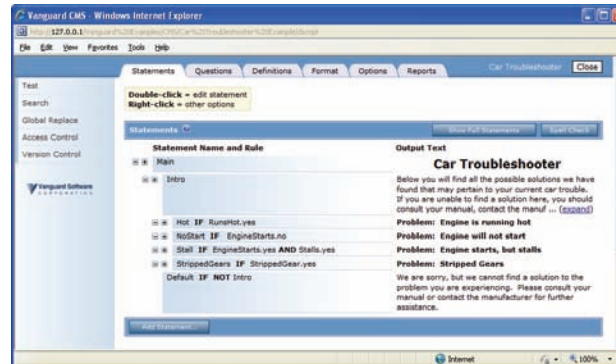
Vanguard CMS - Windows Internet Explorer

http://127.0.0.1/vanguard/%20Examples/CMSCar%20Troubleshooter%20Example/dump

File Edit View Favorites Tools Help

Statements Questions Definitions Format Options Reports Car Troubleshooter Close

Test
Search
Global Replace
Access Control
Version Control

Vanguard Software CORPORATION

Double-click = edit statement
Right-click = other options

Statements

Show Full Statements Spell Check

| Statement Name and Rule | Output Text |
|---|---|
| Main | Car Troubleshooter |
| Intro | Below you will find all the possible solutions we have found that may pertain to your current car trouble. If you are unable to find a solution here, you should consult your manual, contact the manuf ... (expand) |
| Hot IF RunsHot.yes | Problem: Engine is running hot |
| NoStart IF EngineStarts.no | Problem: Engine will not start |
| Stall IF EngineStarts.yes AND Stalls.yes | Problem: Engine starts, but stalls |
| StrippedGears IF StrippedGear.yes | Problem: Stripped Gears |
| Default IF NOT Intro | We are sorry, but we cannot find a solution to the problem you are experiencing. Please consult your manual or contact the manufacturer for further assistance. |

Add Statement

Internet 100%